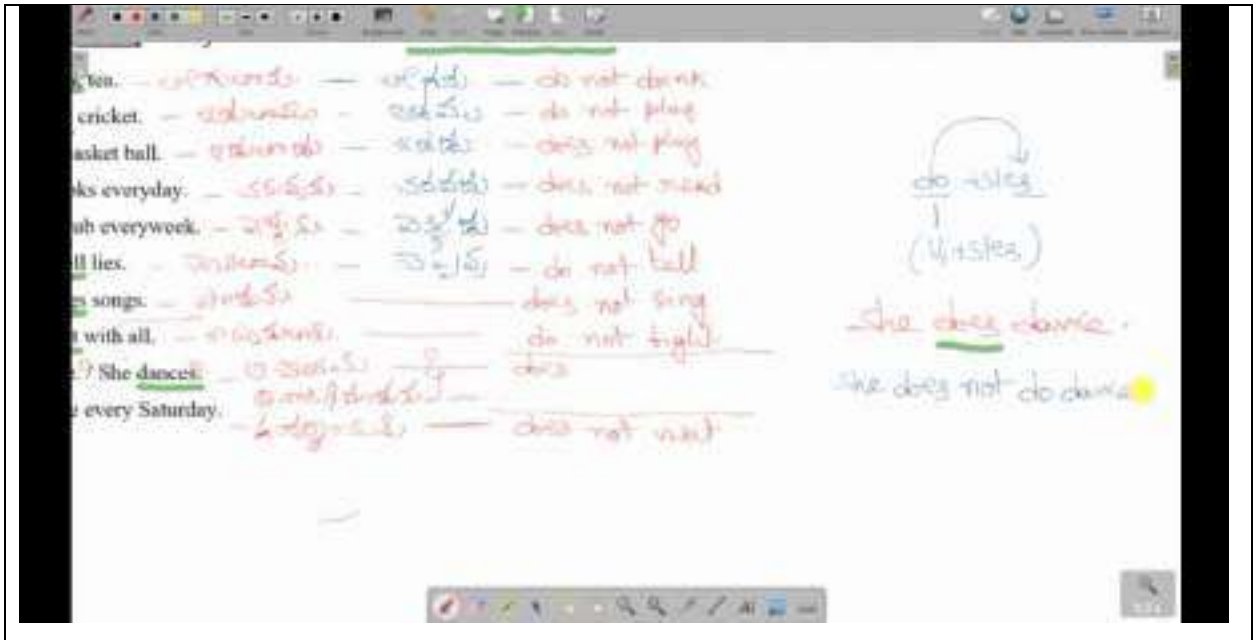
tea. — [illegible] — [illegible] — do not drink
cricket. — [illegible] — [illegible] — do not play
asket ball. — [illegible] — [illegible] — does not play
ks everyday. — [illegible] — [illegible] — does not read
ub everyweek. — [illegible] — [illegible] — does not go
ll lies. — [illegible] — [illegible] — do not tell
s songs. — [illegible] — does not sing
t with all. — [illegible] — do not fight
? She dances. — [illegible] — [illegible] — does
every Saturday. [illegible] —
— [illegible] — does not visit

do visits
(visits)

She does dance.

She does not do dance